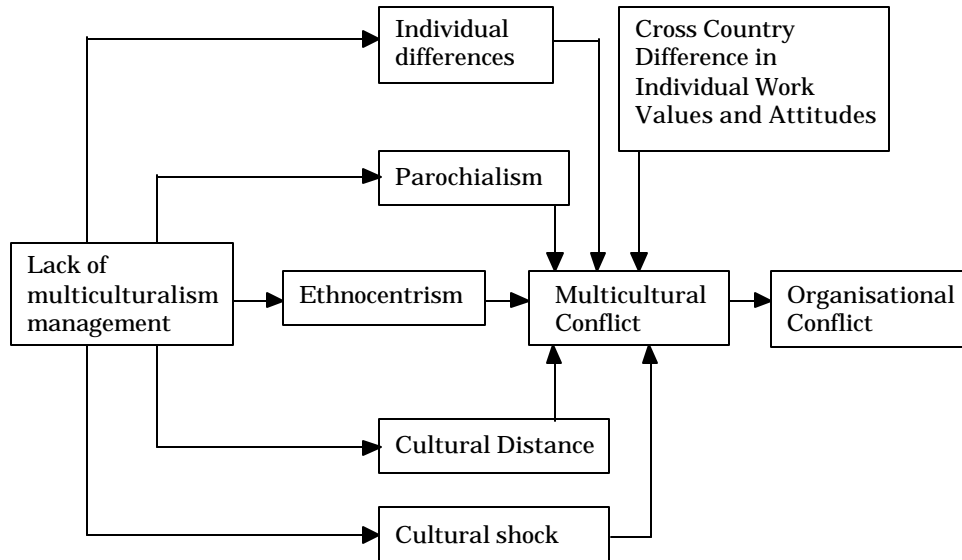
Individual differences

Cross Country Difference in Individual Work Values and Attitudes

Parochialism

Lack of multiculturalism management

Ethnocentrism

Multicultural Conflict

Organisational Conflict

Cultural Distance

Cultural shock